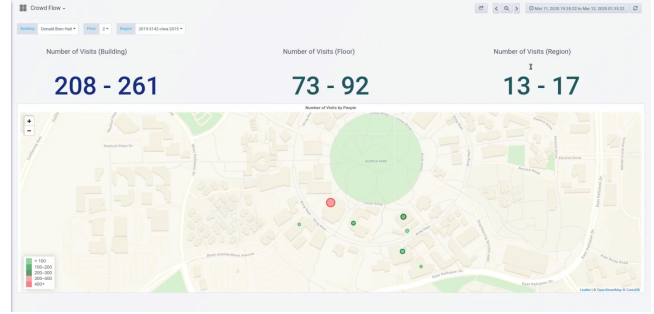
Crowd Flow

Building Donald Bren Hall Floor 2 Region 2019-3142-clea-2010

Mar 11, 2020 19:28:22 to Mar 12, 2020 01:34:22

Number of Visits (Building)

208 - 261

Number of Visits (Floor)

73 - 92

Number of Visits (Region)

13 - 17

Number of Visits by People

+
−

< 100
100~200
200~300
300~400
400+

Leaflet | © OpenStreetMap © CartoDB